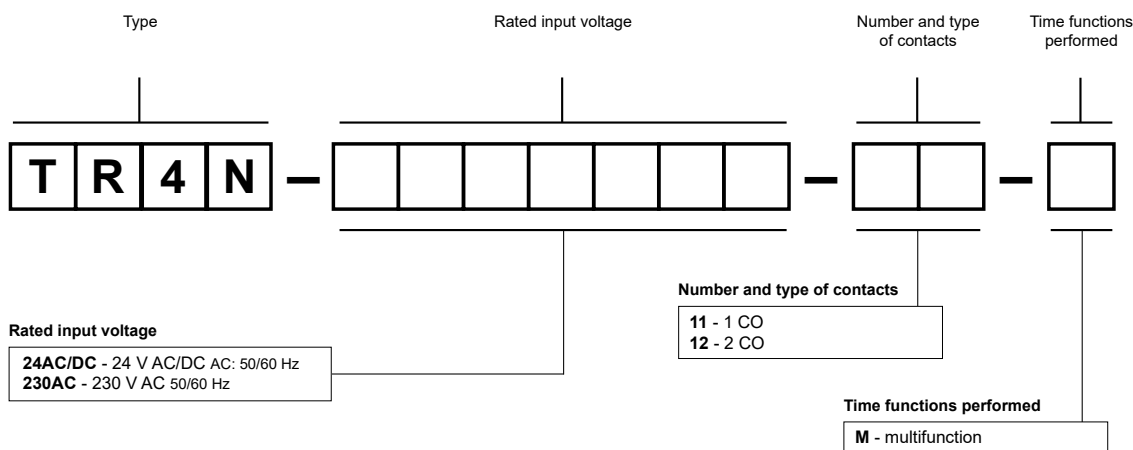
Type

Rated input voltage

Number and type of contacts

Time functions performed

T R 4 N – – –

Number and type of contacts

**11** - 1 CO
**12** - 2 CO

Rated input voltage

**24AC/DC** - 24 V AC/DC AC: 50/60 Hz
**230AC** - 230 V AC 50/60 Hz

Time functions performed

**M** - multifunction